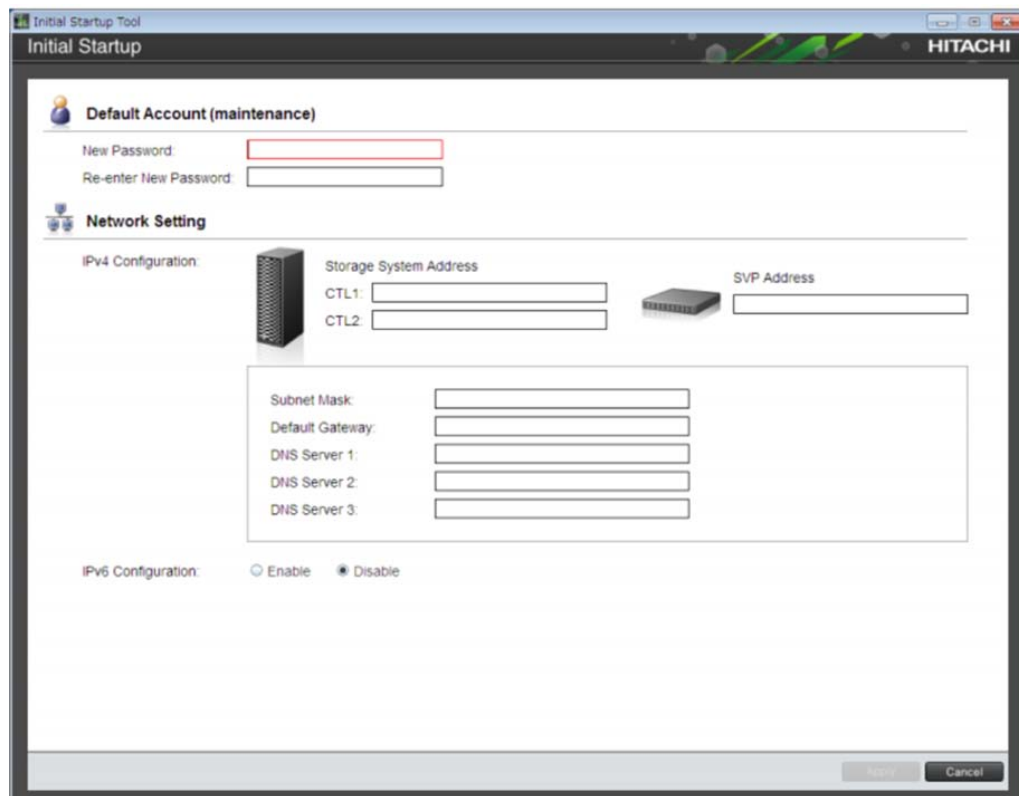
Initial Startup Tool

Initial Startup

HITACHI

Default Account (maintenance)

New Password:

Re-enter New Password:

Network Setting

IPv4 Configuration:

Storage System Address

CTL1:

CTL2:

SVP Address

Subnet Mask:

Default Gateway:

DNS Server 1:

DNS Server 2:

DNS Server 3:

IPv6 Configuration:

Enable

Disable

Apply

Cancel